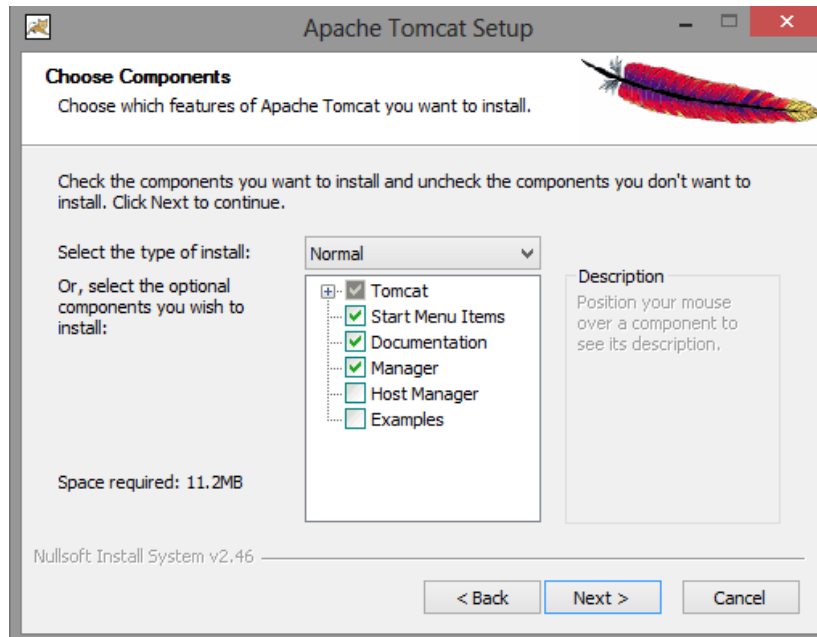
Apache Tomcat Setup

Choose Components
Choose which features of Apache Tomcat you want to install.

Check the components you want to install and uncheck the components you don't want to install. Click Next to continue.

Select the type of install:
Normal

Or, select the optional components you wish to install:

Tomcat
Start Menu Items
Documentation
Manager
Host Manager
Examples

Description
Position your mouse over a component to see its description.

Space required: 11.2MB

Nullsoft Install System v2.46

< Back
Next >
Cancel